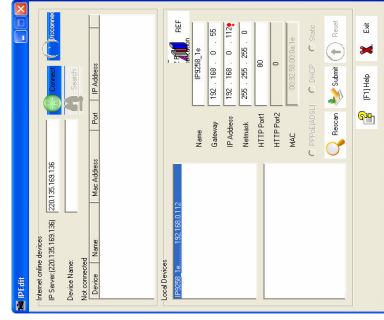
IPEdit

Internet online devices
IP Server (220.135.169.136) 220.135.169.136
Connect Disconnect
Device Name:
Search
Not connected
Device Name Mac Address Port IP Address

Local Devices
IP5258_1e 192.168.0.112

REF
Name IP5258_1e
Gateway 192 . 168 . 0 . 55
IP Address 192 . 168 . 0 . 112
Netmask 255 . 255 . 255 . 0
HTTP Port1 80
HTTP Port2 0
MAC 00:32:58:00:0e:1e
PPPoE/ADSL DHCP Static

Rescan Submit Reset
[F1] Help Exit